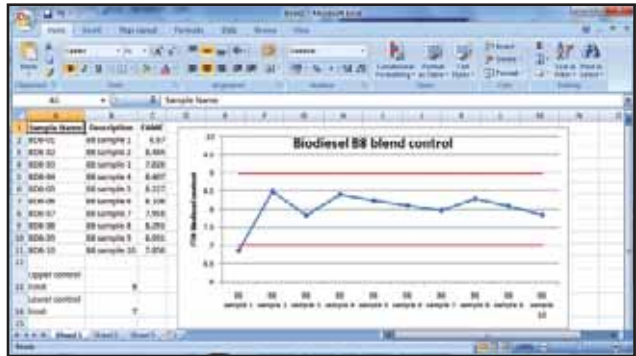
Book1 - Microsoft Excel

Home Insert Page Layout Formulas Data Review View

A1 Sample Name

| | A | B | C |
|---|---|---|---|
| 1 | Sample Name | Description | FAME |
| 2 | BDB-01 | B8 sample 1 | 6.87 |
| 3 | BDB-02 | B8 sample 2 | 8.484 |
| 4 | BDB-03 | B8 sample 3 | 7.828 |
| 5 | BDB-04 | B8 sample 4 | 8.407 |
| 6 | BDB-05 | B8 sample 5 | 8.217 |
| 7 | BDB-06 | B8 sample 6 | 8.106 |
| 8 | BDB-07 | B8 sample 7 | 7.958 |
| 9 | BDB-08 | B8 sample 8 | 8.293 |
| 10 | BDB-09 | B8 sample 9 | 8.093 |
| 11 | BDB-10 | B8 sample 10 | 7.856 |
| 12 | | | |
| 13 | Upper control limit | 9 | |
| 14 | Lower control limit | 7 | |

Biodiesel B8 blend control

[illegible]

B8 sample 1 B8 sample 2 B8 sample 3 B8 sample 4 B8 sample 5 B8 sample 6 B8 sample 7 B8 sample 8 B8 sample 9 B8 sample 10

Sheet1 Sheet2 Sheet3

Ready